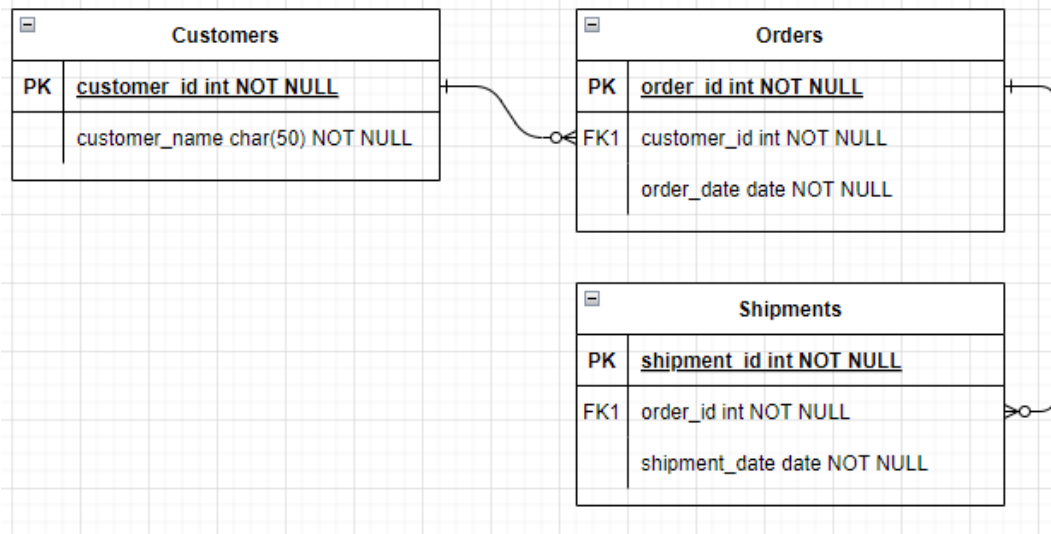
Customers

| PK | customer_id int NOT NULL |
|---|---|
| | customer_name char(50) NOT NULL |

Orders

| PK | order_id int NOT NULL |
|---|---|
| FK1 | customer_id int NOT NULL |
| | order_date date NOT NULL |

Shipments

| PK | shipment_id int NOT NULL |
|---|---|
| FK1 | order_id int NOT NULL |
| | shipment_date date NOT NULL |